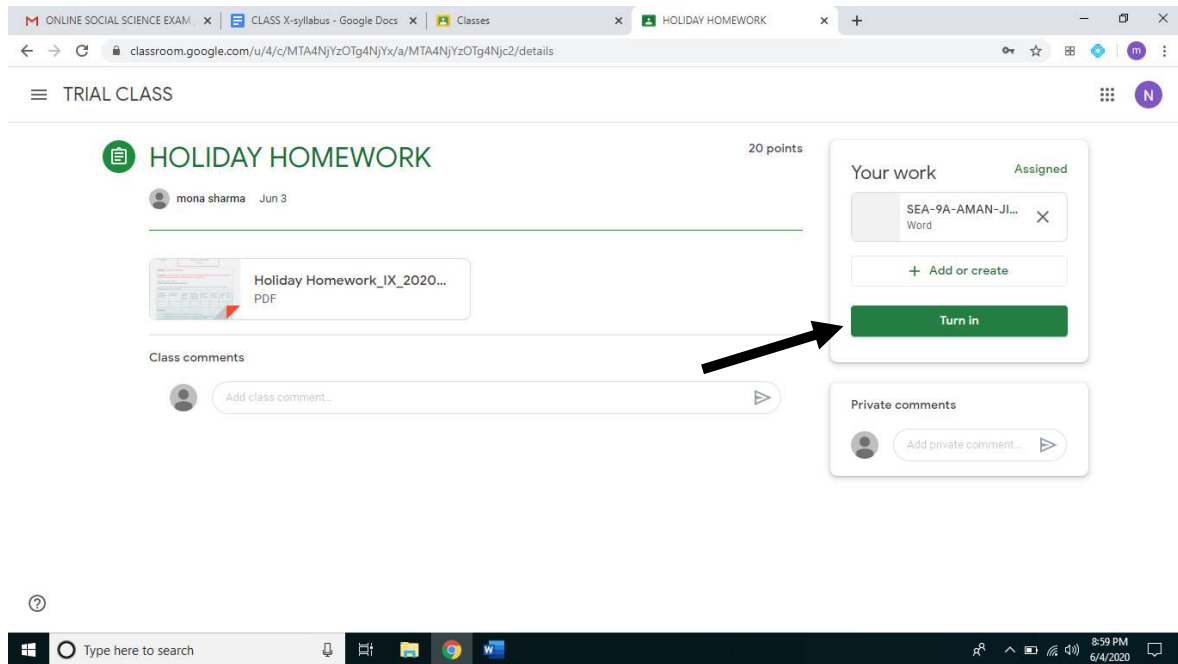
M ONLINE SOCIAL SCIENCE EXAM × | CLASS X-syllabus - Google Docs × | Classes × | HOLIDAY HOMEWORK × | +

classroom.google.com/u/4/c/MTA4NjYzOTg4NjYx/a/MTA4NjYzOTg4Njc2/details

TRIAL CLASS

HOLIDAY HOMEWORK

20 points

mona sharma Jun 3

Holiday Homework_IX_2020...
PDF

Class comments

Add class comment...

Your work

Assigned

SEA-9A-AMAN-JI...
Word

+ Add or create

Turn in

Private comments

Add private comment...

Type here to search

8:59 PM
6/4/2020